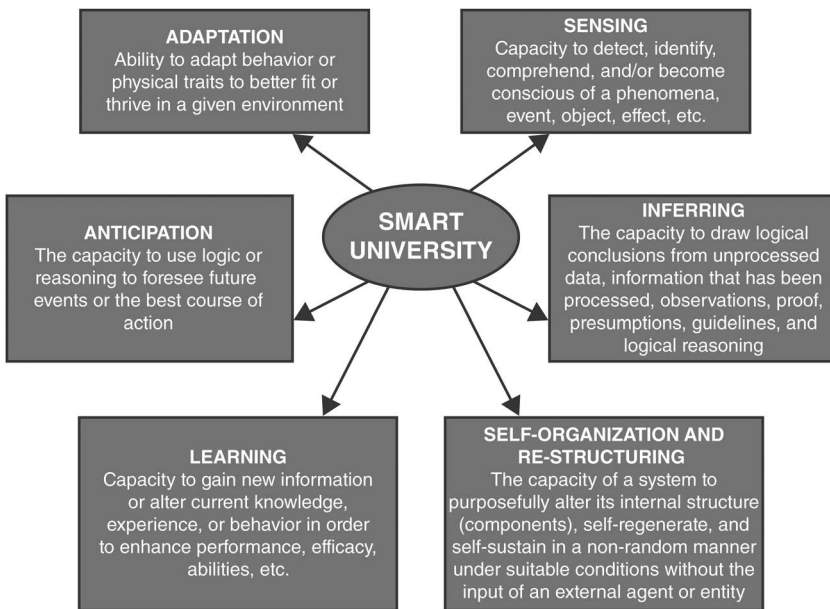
ADAPTATION
Ability to adapt behavior or physical traits to better fit or thrive in a given environment

SENSING
Capacity to detect, identify, comprehend, and/or become conscious of a phenomena, event, object, effect, etc.

SMART UNIVERSITY

ANTICIPATION
The capacity to use logic or reasoning to foresee future events or the best course of action

INFERRING
The capacity to draw logical conclusions from unprocessed data, information that has been processed, observations, proof, presumptions, guidelines, and logical reasoning

LEARNING
Capacity to gain new information or alter current knowledge, experience, or behavior in order to enhance performance, efficacy, abilities, etc.

SELF-ORGANIZATION AND RE-STRUCTURING
The capacity of a system to purposefully alter its internal structure (components), self-regenerate, and self-sustain in a non-random manner under suitable conditions without the input of an external agent or entity